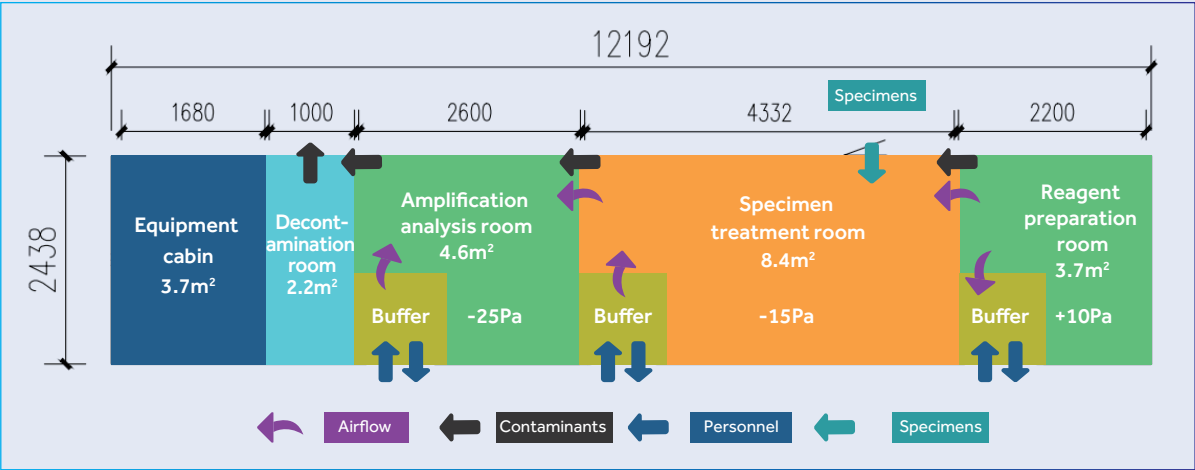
12192

1680 1000 2600 4332 2200

Specimens

2438

Equipment cabin 3.7m²

Decontamination room 2.2m²

Amplification analysis room 4.6m²

Specimen treatment room 8.4m²

Reagent preparation room 3.7m²

Buffer -25Pa

Buffer -15Pa

Buffer +10Pa

Airflow Contaminants Personnel Specimens